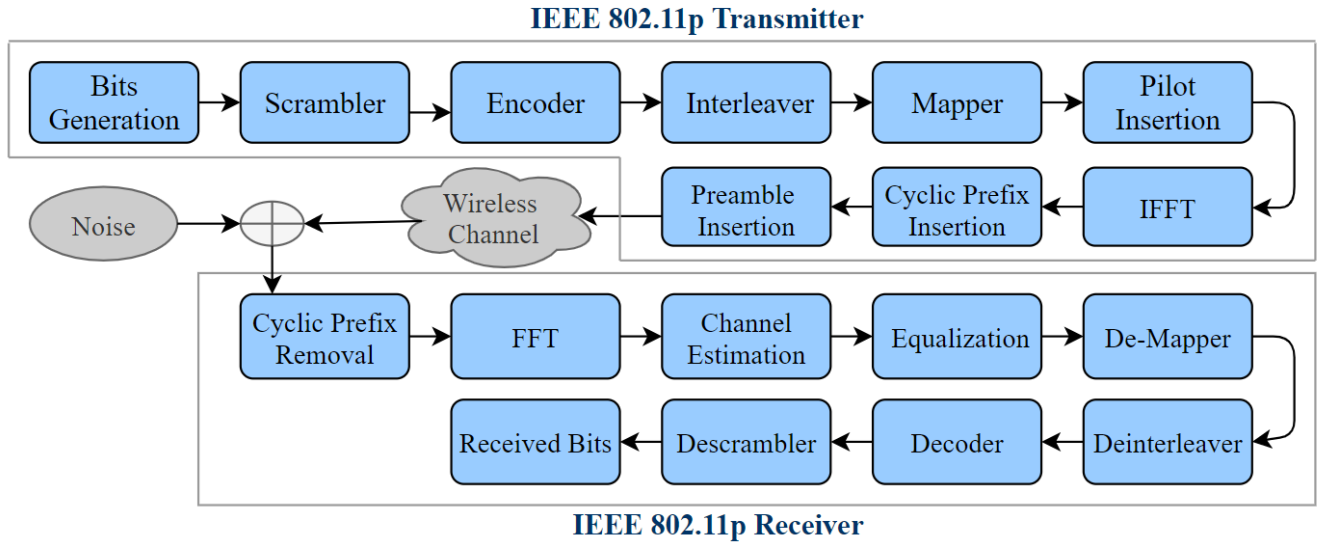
IEEE 802.11p Transmitter

Bits Generation

Scrambler

Encoder

Interleaver

Mapper

Pilot Insertion

IFFT

Cyclic Prefix Insertion

Preamble Insertion

Wireless Channel

Noise

Cyclic Prefix Removal

FFT

Channel Estimation

Equalization

De-Mapper

Deinterleaver

Decoder

Descrambler

Received Bits

IEEE 802.11p Receiver